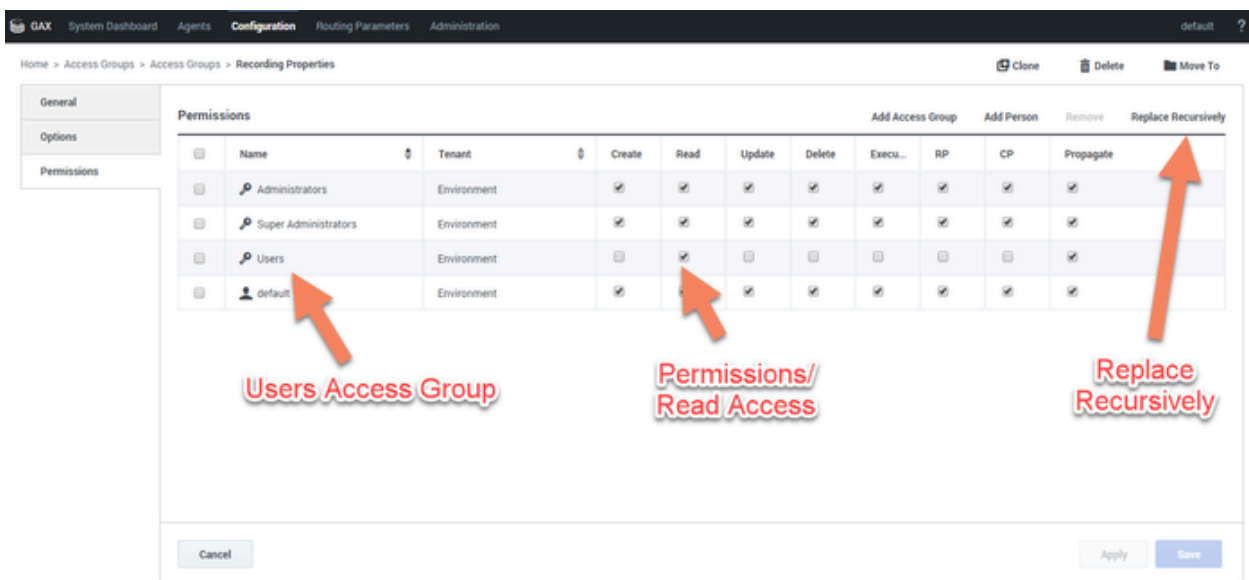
GAX System Dashboard Agents Configuration Routing Parameters Administration default ?

Home > Access Groups > Access Groups > Recording Properties

Clone Delete Move To

General
Options
Permissions

Permissions

Add Access Group Add Person Remove Replace Recursively

| | Name | Tenant | Create | Read | Update | Delete | Execu... | RP | CP | Propagate |
|---|---|---|---|---|---|---|---|---|---|---|
| | Administrators | Environment | ✔ | ✔ | ✔ | ✔ | ✔ | ✔ | ✔ | ✔ |
| | Super Administrators | Environment | ✔ | ✔ | ✔ | ✔ | ✔ | ✔ | ✔ | ✔ |
| | Users | Environment | | ✔ | | | | | | ✔ |
| | default | Environment | ✔ | ✔ | ✔ | ✔ | ✔ | ✔ | ✔ | ✔ |

Users Access Group

Permissions/ Read Access

Replace Recursively

Cancel

Apply Save